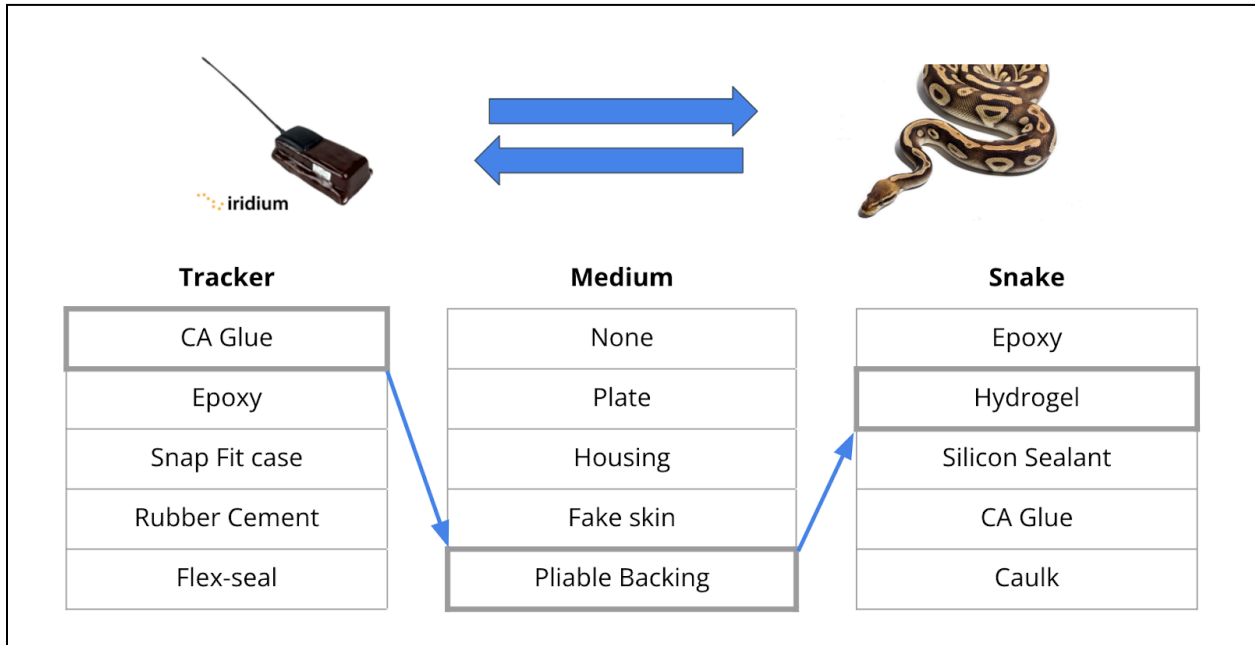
iridium

| Tracker | Medium | Snake |
|---|---|---|
| CA Glue | None | Epoxy |
| Epoxy | Plate | Hydrogel |
| Snap Fit case | Housing | Silicon Sealant |
| Rubber Cement | Fake skin | CA Glue |
| Flex-seal | Pliable Backing | Caulk |